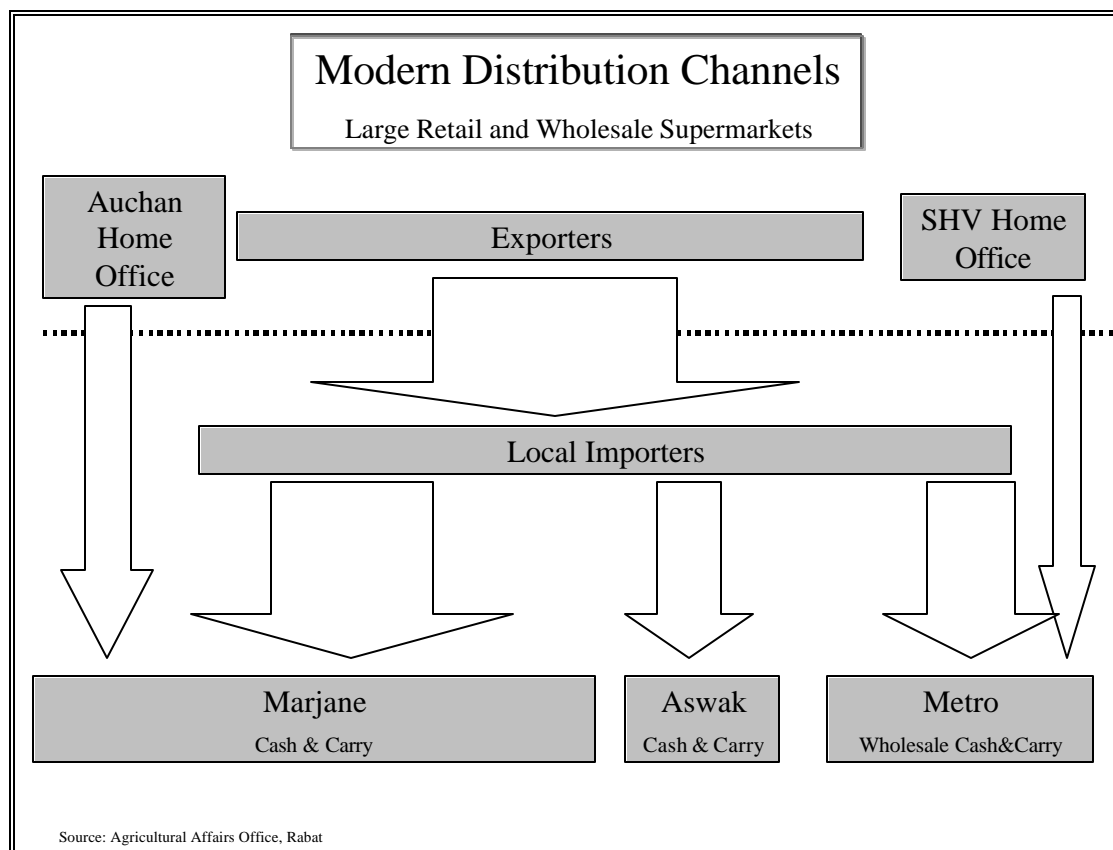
Modern Distribution Channels

Large Retail and Wholesale Supermarkets

Auchan Home Office

Exporters

SHV Home Office

Local Importers

Marjane
Cash & Carry

Aswak
Cash & Carry

Metro
Wholesale Cash&Carry

Source: Agricultural Affairs Office, Rabat